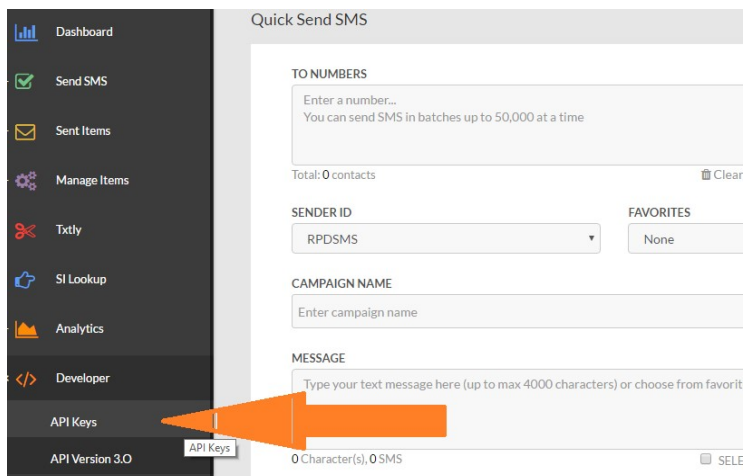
Dashboard

Send SMS

Sent Items

Manage Items

Txtly

SI Lookup

Analytics

Developer

API Keys

API Version 3.O

Quick Send SMS

TO NUMBERS

Enter a number...
You can send SMS in batches up to 50,000 at a time

Total: 0 contacts

Clear

SENDER ID

RPDSMS

FAVORITES

None

CAMPAIGN NAME

Enter campaign name

MESSAGE

Type your text message here (up to max 4000 characters) or choose from favorit

API Keys

0 Character(s), 0 SMS

SELE